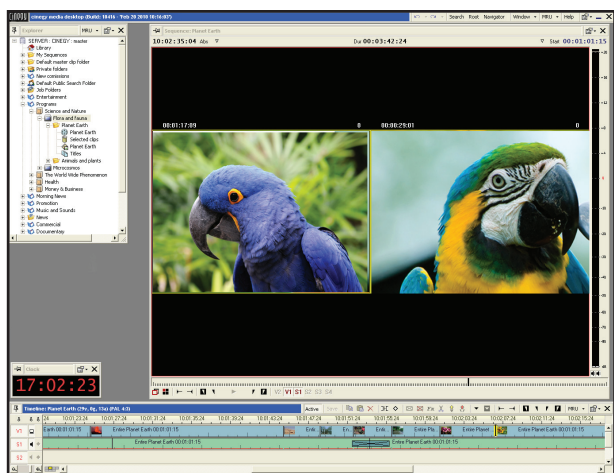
cinegy media desktop (Build: 18416 - Feb 20 2010 16:54:07)

Search Root Navigator Window MRU Help

Explorer MRU

SERVER - CINEGY - reader
Library
My Sequences
Default master clip folder
Private folders
New comissions
Default Public Search Folder
Job Folders
Entertainment
Programs
Science and Nature
Flora and fauna
Planet Earth
Planet Earth
Selected clips
Planet Earth
Titles
Animals and plants
Microscience
The World Wide Phenomenon
Health
Money & Business
Morning News
Promotion
Music and Sounds
News
Commercial
Documentary

Sequence: Planet Earth

10:02:35:04 Abs
Dur 00:03:42:24
Exit 00:01:01:15

00:01:17:09
0
00:00:29:01
0

V2 V1 S1 S2 S3 S4

Clock

17:02:23

Timeline: Planet Earth (29i, 8g, 12a) (PAL 4:3)

Active

V1
S1
S2

Entire Planet Earth 00:01:01:15
Entire Planet Earth 00:01:01:15
Entire Planet Earth 00:01:01:15
Entire Planet Earth 00:01:01:15
Entire Planet Earth 00:01:01:15
Ent
Entire Pla
Entire Planet